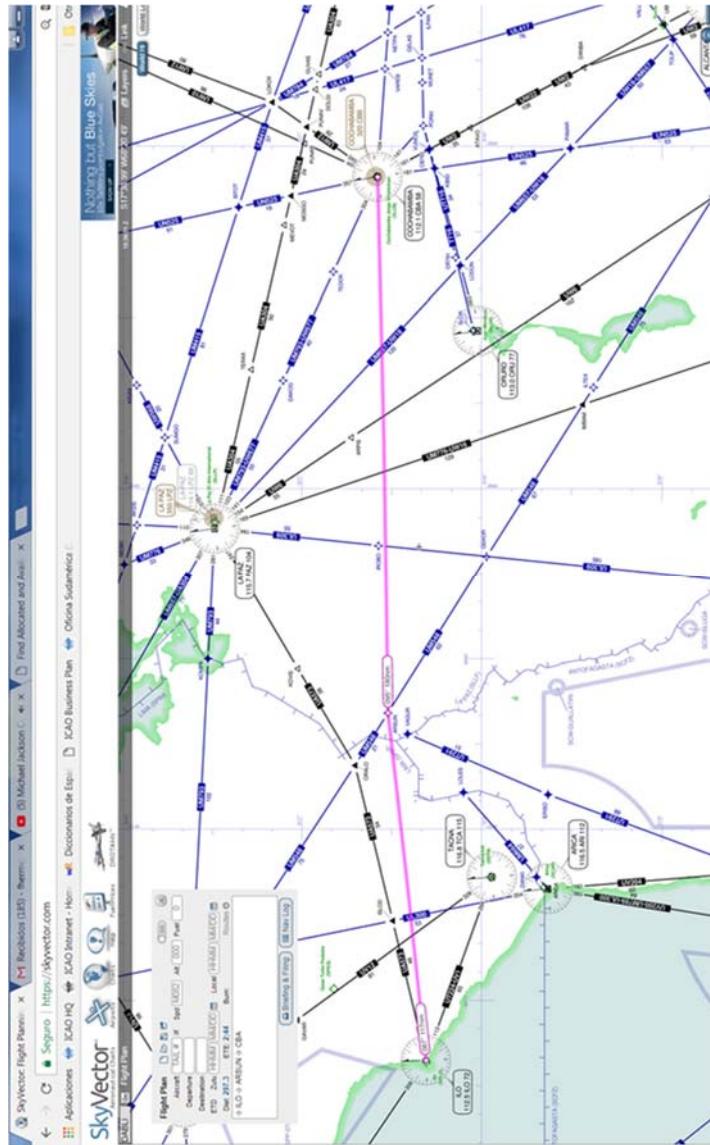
SkyVector: Flight Planni ×
Recibidos (185) - therm ×
(5) Michael Jackson ×
Find Allocated and Avai ×

Seguro | https://skyvector.com

Aplicaciones
ICAO HQ
ICAO Intranet - Hom
Diccionarios de Espa
ICAO Business Plan
Oficina Sudamérica

SkyVector

Flight Plan
Aircraft
Departure
Destination
ETD
Zulu
Local
Dist: 297.3
ETE: 2:44
Burn
ILO ARBUN CBA
Briefing & Filing
Nav Log

ILO
115.9 ILO 72

TACNA
116.9 TCA 115

ARICA
116.5 ARI 112

LA PAZ
116.7 PAZ 104

ORURO
113.0 ORU 77

COCHABAMBA
112.1 CBA 58

LA PAZ

COCHABAMBA

ANTOFAGASTA (SCFZ)

Nothing but Blue Skies

ALCANT